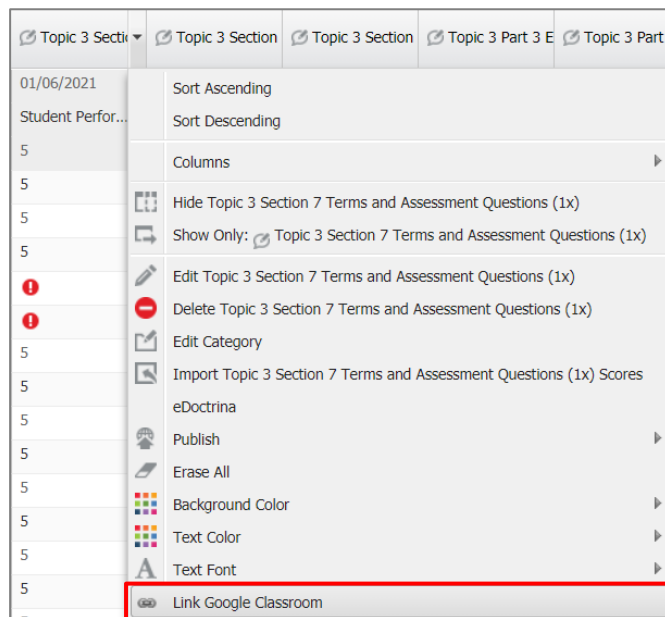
Topic 3 Secti | Topic 3 Section | Topic 3 Section | Topic 3 Part 3 E | Topic 3 Part

01/06/2021
Student Perfor...
5
5
5
5
5
5
5
5
5
5
5
5
5

Sort Ascending
Sort Descending
Columns
Hide Topic 3 Section 7 Terms and Assessment Questions (1x)
Show Only: Topic 3 Section 7 Terms and Assessment Questions (1x)
Edit Topic 3 Section 7 Terms and Assessment Questions (1x)
Delete Topic 3 Section 7 Terms and Assessment Questions (1x)
Edit Category
Import Topic 3 Section 7 Terms and Assessment Questions (1x) Scores
eDoctrina
Publish
Erase All
Background Color
Text Color
Text Font
Link Google Classroom